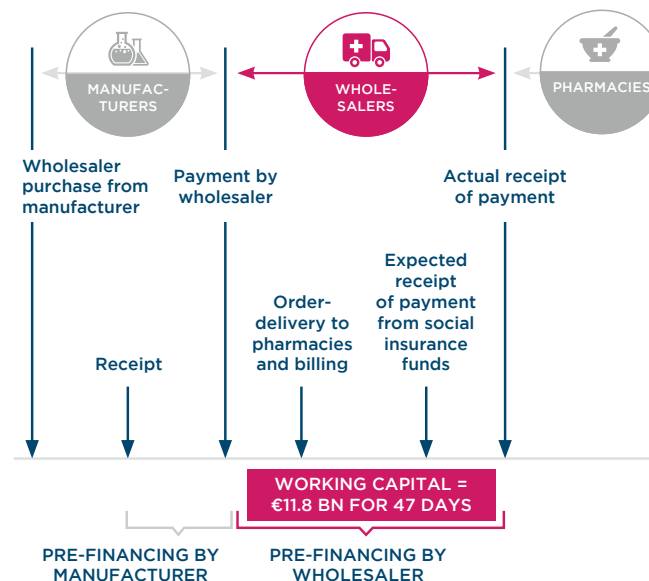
MANUFACTURERS

WHOLESALERS

PHARMACIES

Wholesaler purchase from manufacturer

Payment by wholesaler

Actual receipt of payment

Expected receipt of payment from social insurance funds

Order-delivery to pharmacies and billing

Receipt

WORKING CAPITAL = €11.8 BN FOR 47 DAYS

PRE-FINANCING BY MANUFACTURER

PRE-FINANCING BY WHOLESALER